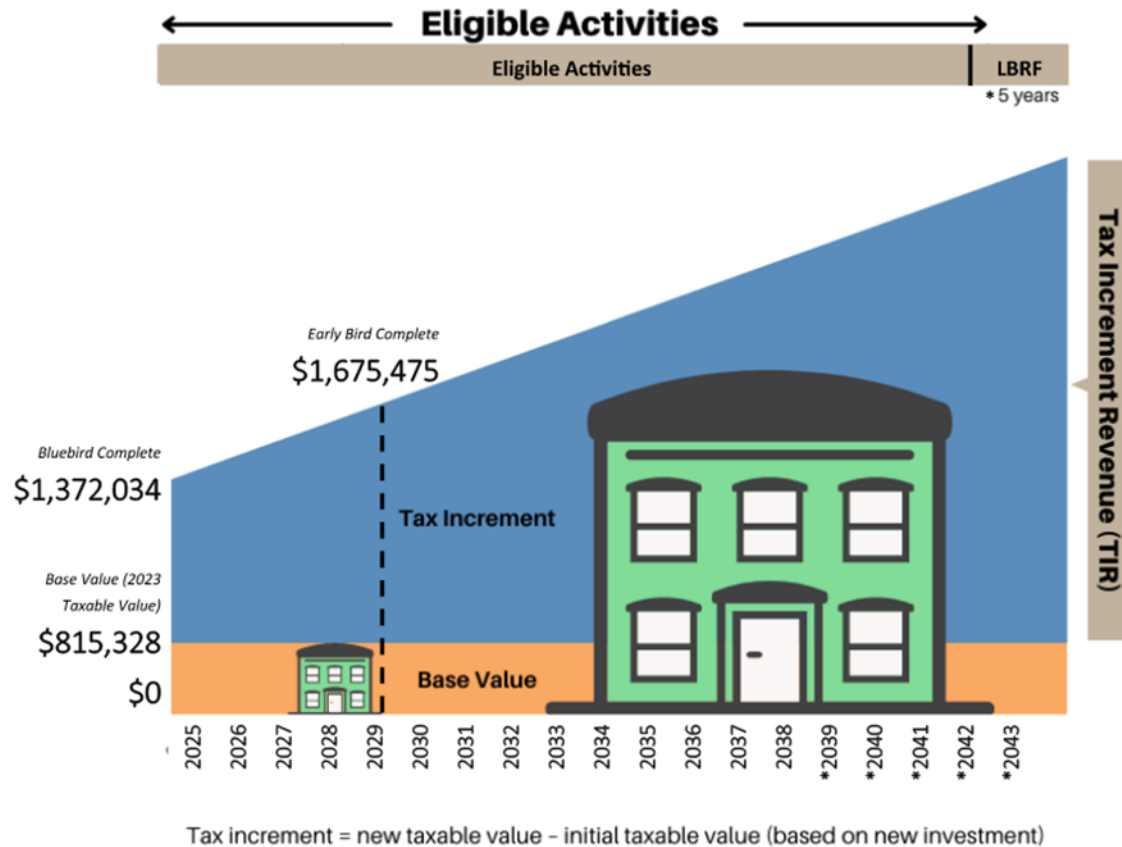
Eligible Activities

Eligible Activities

LBRF

* 5 years

Tax Increment Revenue (TIR)

Early Bird Complete

$1,675,475

Bluebird Complete

$1,372,034

Tax Increment

Base Value (2023 Taxable Value)

$815,328

$0

Base Value

2025 2026 2027 2028 2029 2030 2031 2032 2033 2034 2035 2036 2037 2038 *2039 *2040 *2041 *2042 *2043

Tax increment = new taxable value – initial taxable value (based on new investment)